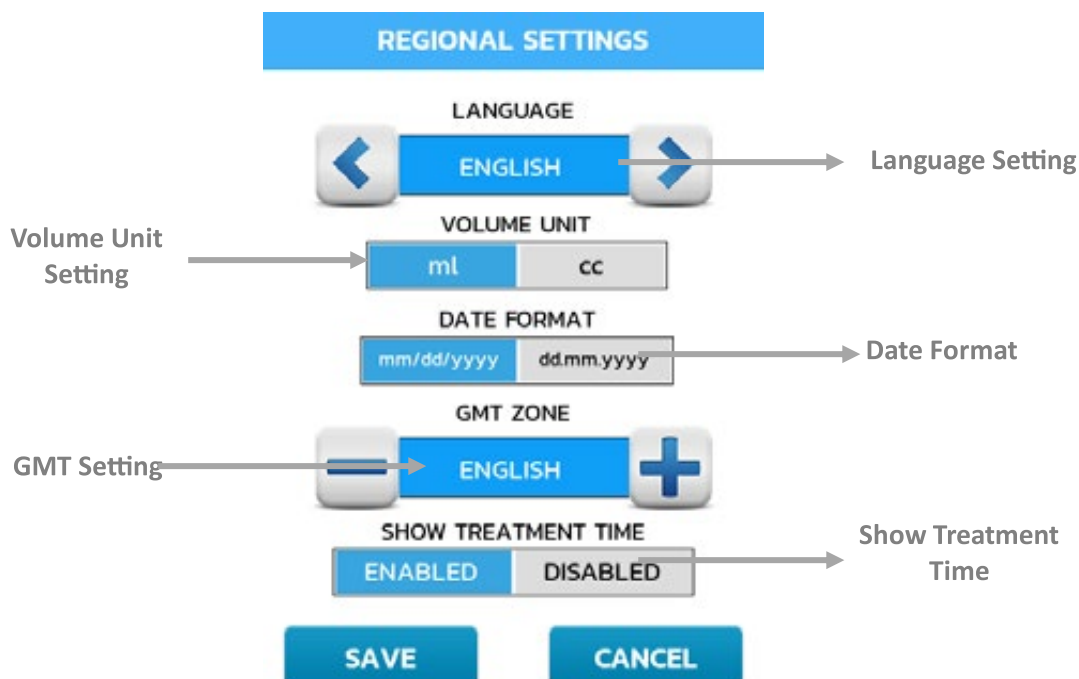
REGIONAL SETTINGS

LANGUAGE

ENGLISH

Language Setting

VOLUME UNIT

Volume Unit Setting

ml

cc

DATE FORMAT

mm/dd/yyyy

dd.mm.yyyy

Date Format

GMT ZONE

GMT Setting

ENGLISH

SHOW TREATMENT TIME

ENABLED

DISABLED

Show Treatment Time

SAVE

CANCEL